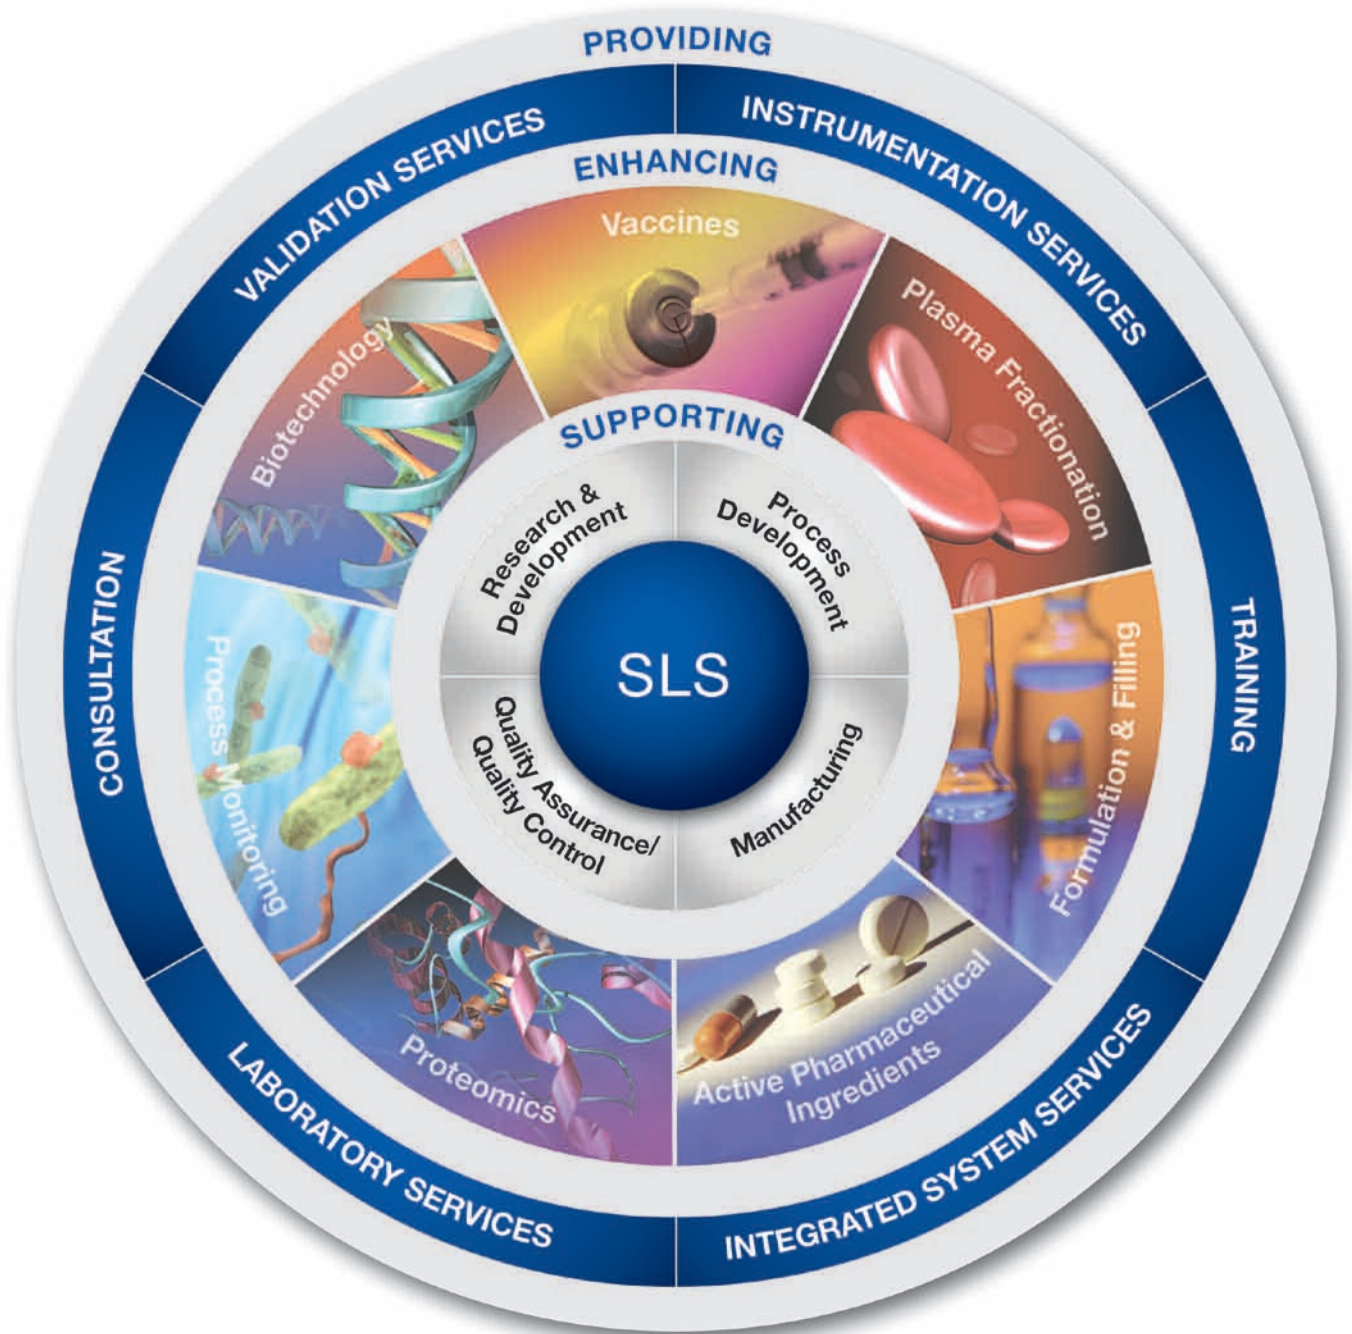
PROVIDING

INSTRUMENTATION SERVICES

TRAINING

INTEGRATED SYSTEM SERVICES

LABORATORY SERVICES

CONSULTATION

VALIDATION SERVICES

ENHANCING

Vaccines

Plasma Fractionation

Formulation & Filling

Active Pharmaceutical Ingredients

Proteomics

Process Monitoring

Biotechnology

SUPPORTING

Process Development

Manufacturing

Quality Assurance/ Quality Control

Research & Development

SLS